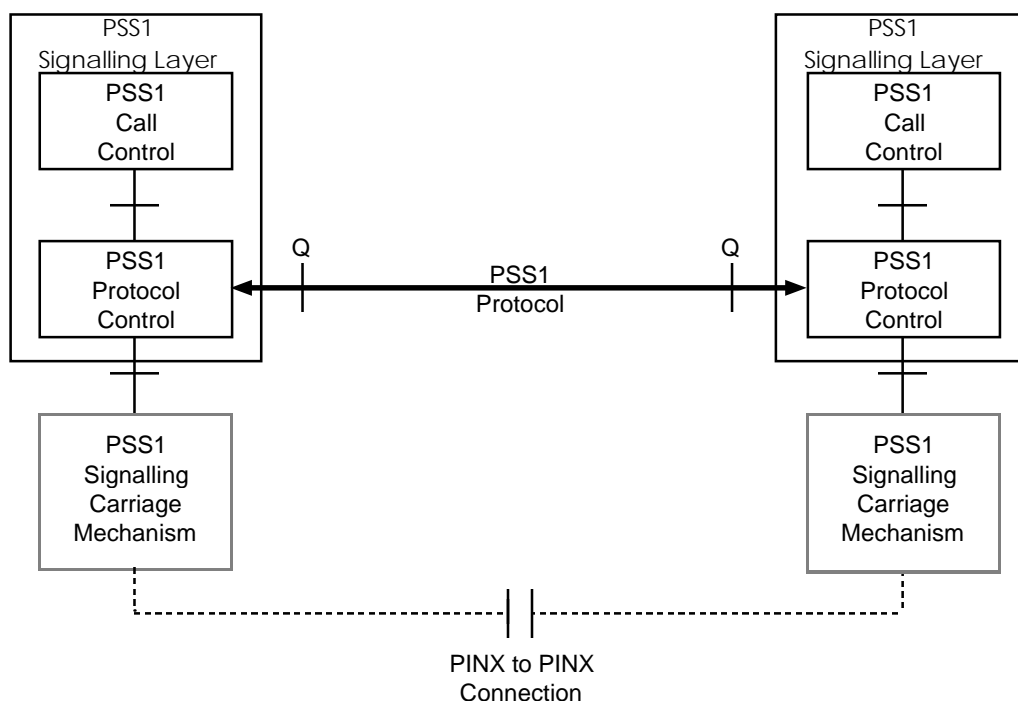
PSS1
Signalling Layer

PSS1
Call
Control

PSS1
Protocol
Control

Q

PSS1
Protocol

Q

PSS1
Signalling Layer

PSS1
Call
Control

PSS1
Protocol
Control

PSS1
Signalling
Carriage
Mechanism

PSS1
Signalling
Carriage
Mechanism

PINX to PINX
Connection